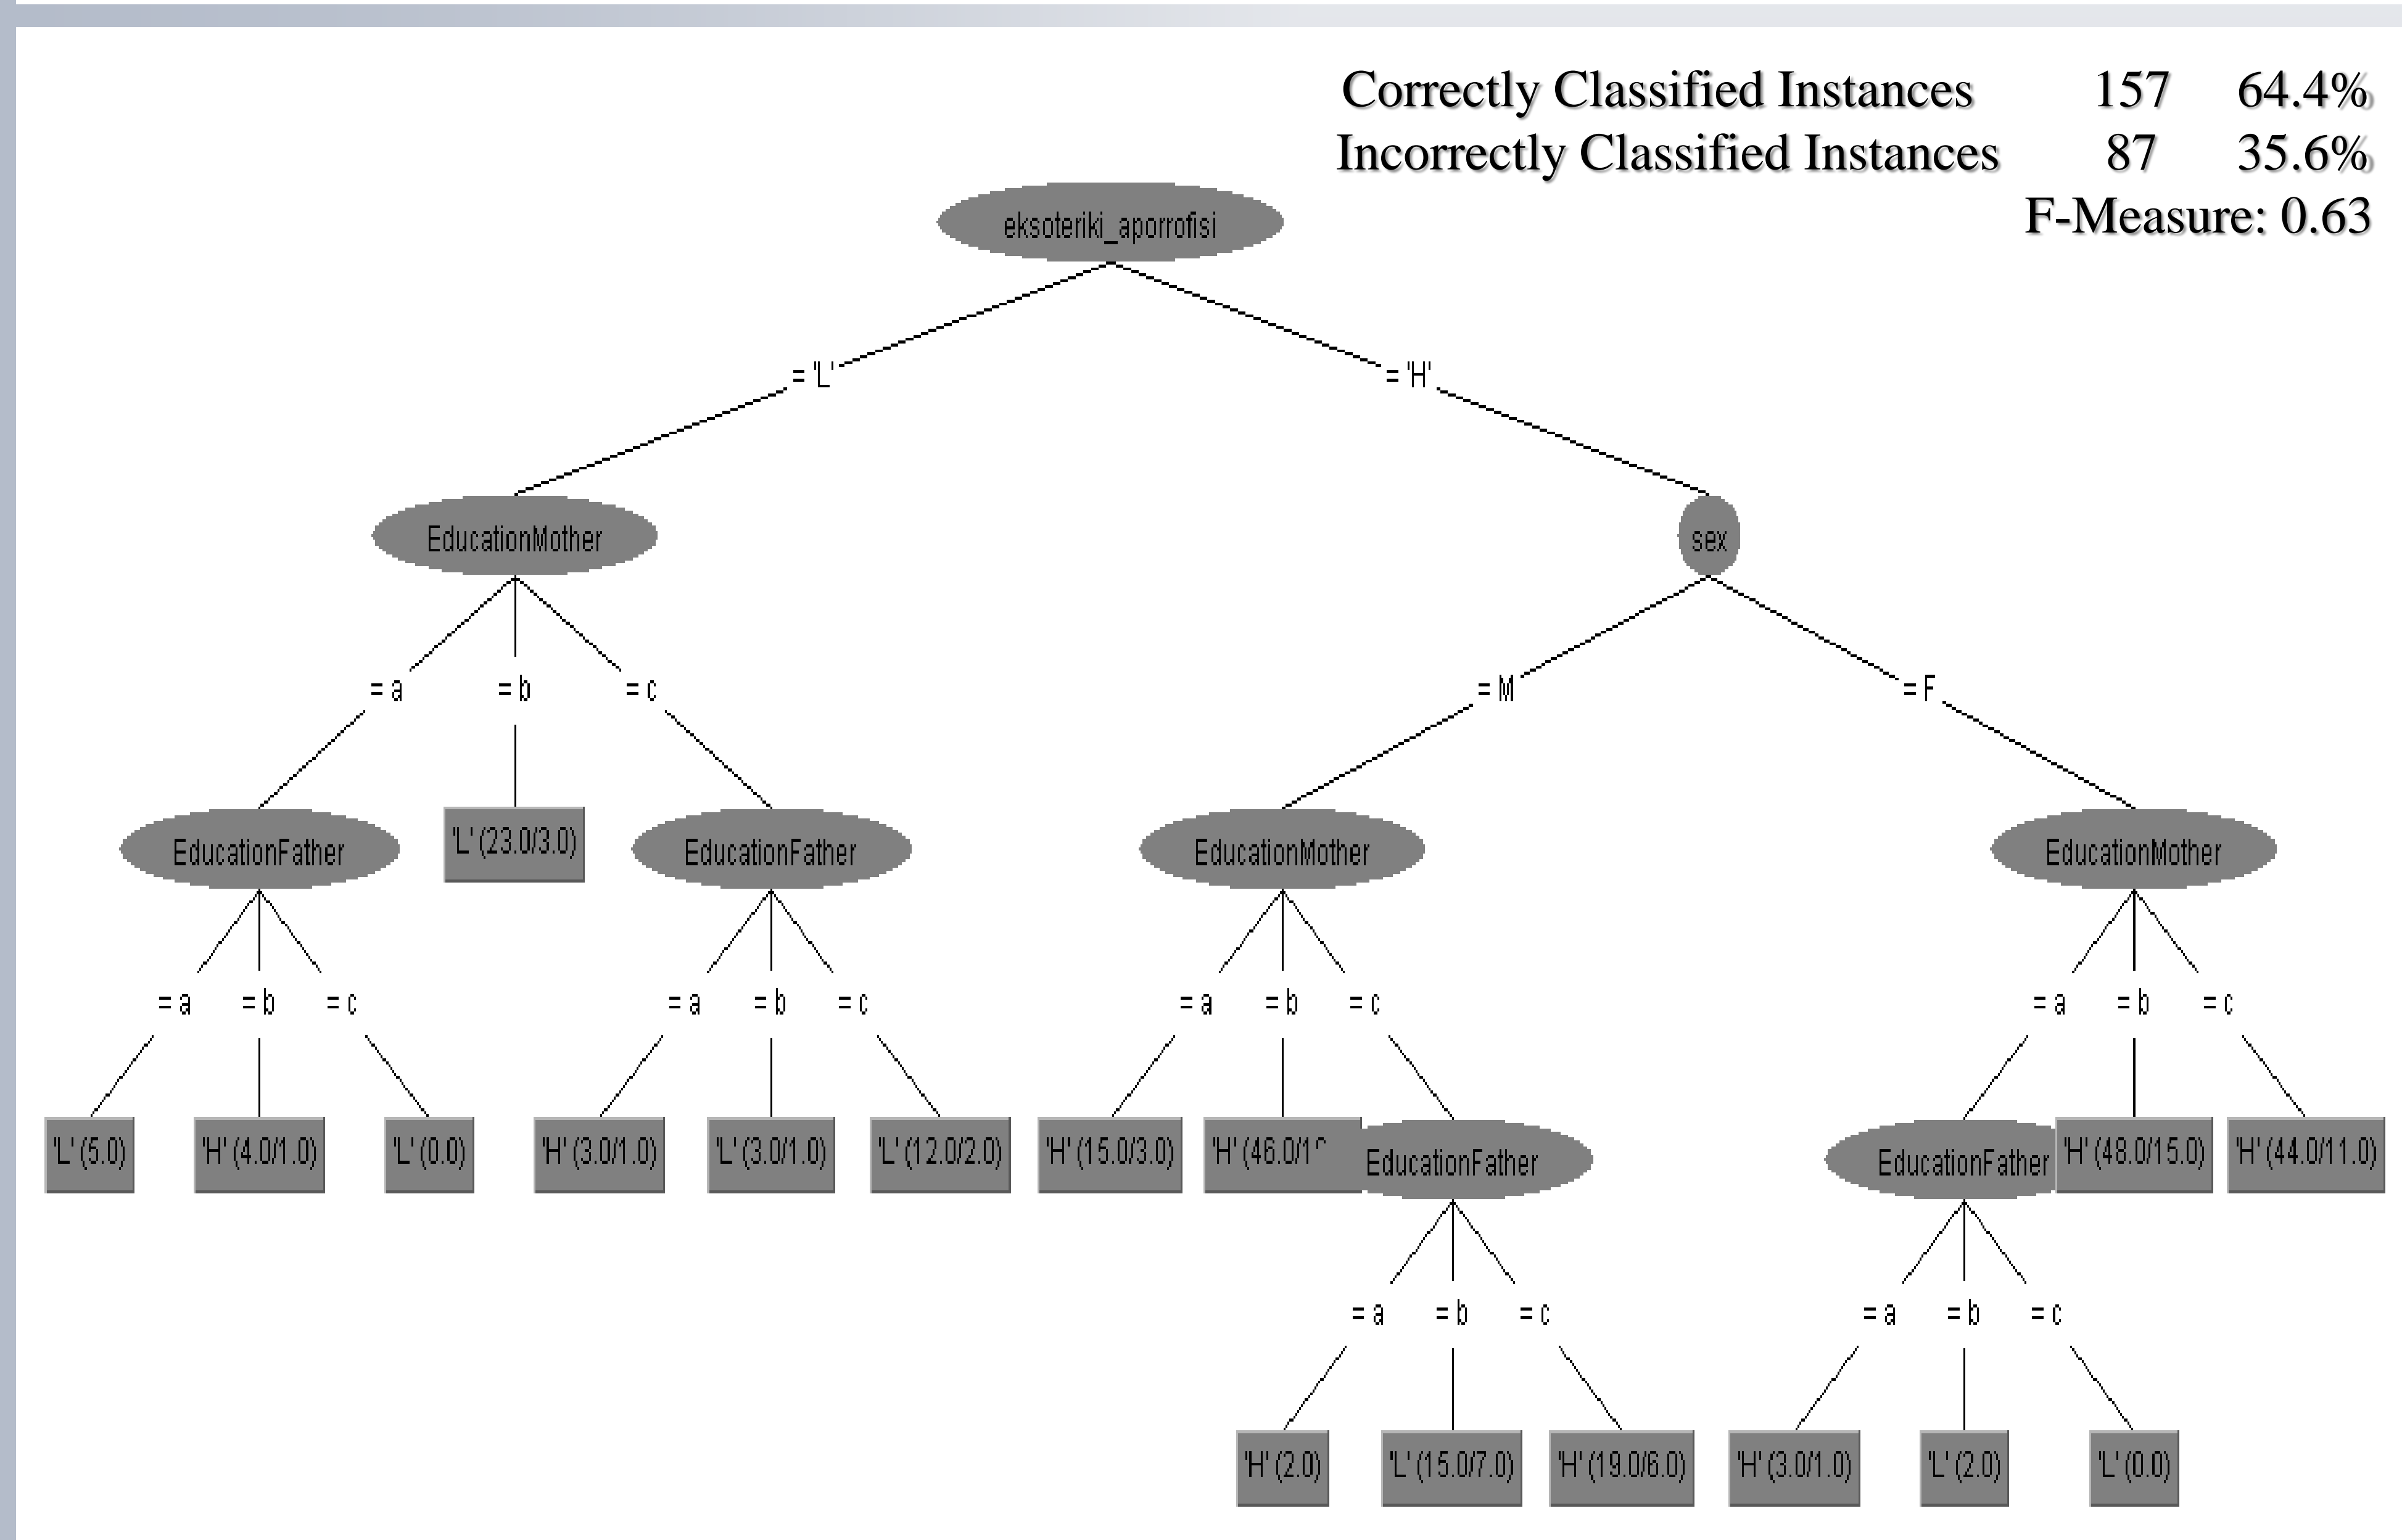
| Correctly Classified Instances | 157 | 64.4% |
|---|---|---|
| Incorrectly Classified Instances | 87 | 35.6% |

F-Measure: 0.63

eksoteriki_aporrofisi

= 'L'

= 'H'

EducationMother

sex

= a
= b
= c

= M
= F

EducationFather

'L' (23.0/3.0)

EducationFather

EducationMother

EducationMother

= a
= b
= c

= a
= b
= c

= a
= b
= c

= a
= b
= c

'L' (5.0)
'H' (4.0/1.0)
'L' (0.0)

'H' (3.0/1.0)
'L' (3.0/1.0)
'L' (12.0/2.0)

'H' (15.0/3.0)
'H' (46.0/1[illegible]

EducationFather

EducationFather

'H' (48.0/15.0)
'H' (44.0/11.0)

= a
= b
= c

= a
= b
= c

'H' (2.0)
'L' (15.0/7.0)
'H' (19.0/6.0)

'H' (3.0/1.0)
'L' (2.0)
'L' (0.0)